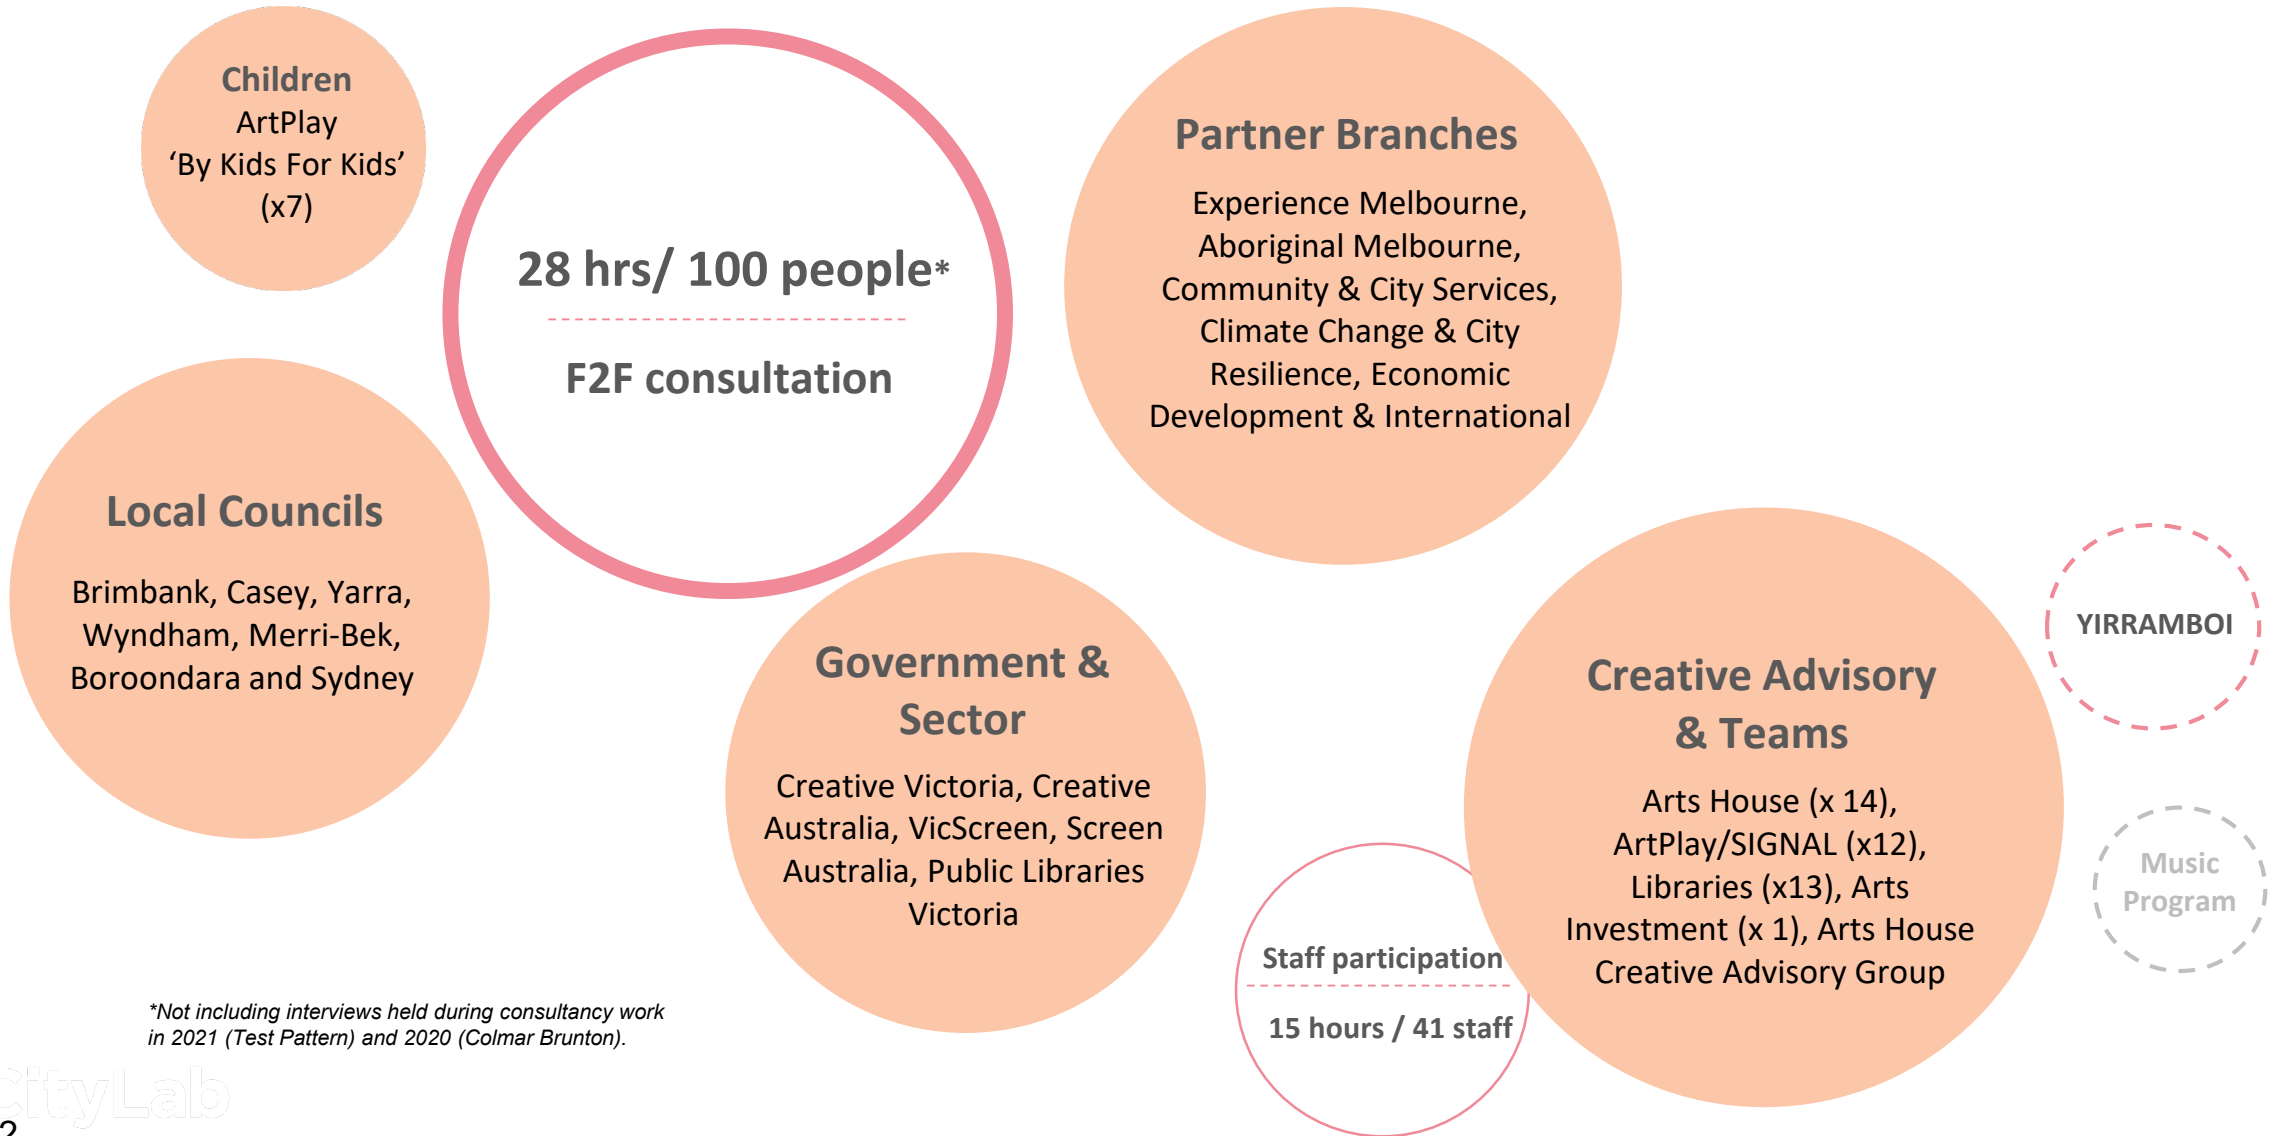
Children
ArtPlay
'By Kids For Kids'
(x7)

28 hrs/ 100 people*

F2F consultation

Partner Branches

Experience Melbourne, Aboriginal Melbourne, Community & City Services, Climate Change & City Resilience, Economic Development & International

Local Councils

Brimbank, Casey, Yarra, Wyndham, Merri-Bek, Boroondara and Sydney

Government & Sector

Creative Victoria, Creative Australia, VicScreen, Screen Australia, Public Libraries Victoria

YIRRAMBOI

Creative Advisory & Teams

Arts House (x 14), ArtPlay/SIGNAL (x12), Libraries (x13), Arts Investment (x 1), Arts House Creative Advisory Group

Music Program

Staff participation

15 hours / 41 staff

*Not including interviews held during consultancy work in 2021 (Test Pattern) and 2020 (Colmar Brunton).

CityLab

2